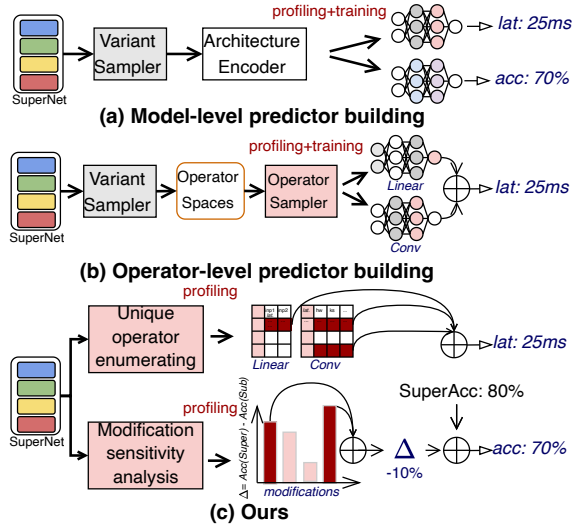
SuperNet

Variant Sampler

Architecture Encoder

profiling+training

lat: 25ms

acc: 70%

(a) Model-level predictor building

SuperNet

Variant Sampler

Operator Spaces

Operator Sampler

profiling+training

Linear

Conv

lat: 25ms

(b) Operator-level predictor building

SuperNet

profiling

Unique operator enumerating

inp1 dim

inp2

lat

hw

ks

...

Linear

Conv

lat: 25ms

profiling

Modification sensitivity analysis

$\Delta = Acc(Super) - Acc(Sub)$

modifications

$\Delta$

-10%

SuperAcc: 80%

acc: 70%

(c) Ours